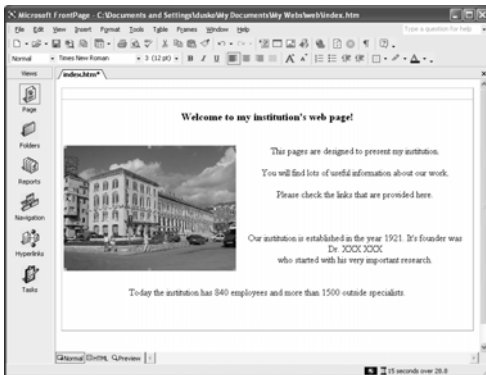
Microsoft FrontPage - C:\Documents and Settings\dusko\My Documents\My Webs\web\index.htm

File Edit View Insert Format Tools Table Frames Window Help

Type a question for help

Normal Times New Roman 3 (12 pt)

Views

index.htm*

Page

Folders

Reports

Navigation

Hyperlinks

Tasks

Welcome to my institution's web page!

This pages are designed to present my institution.

You will find lots of useful information about our work.

Please check the links that are provided here.

Our institution is established in the year 1921. It's founder was Dr. XXX XXX who started with his very important research.

Today the institution has 840 employees and more than 1500 outside specialists.

Normal HTML Preview

15 seconds over 28.8